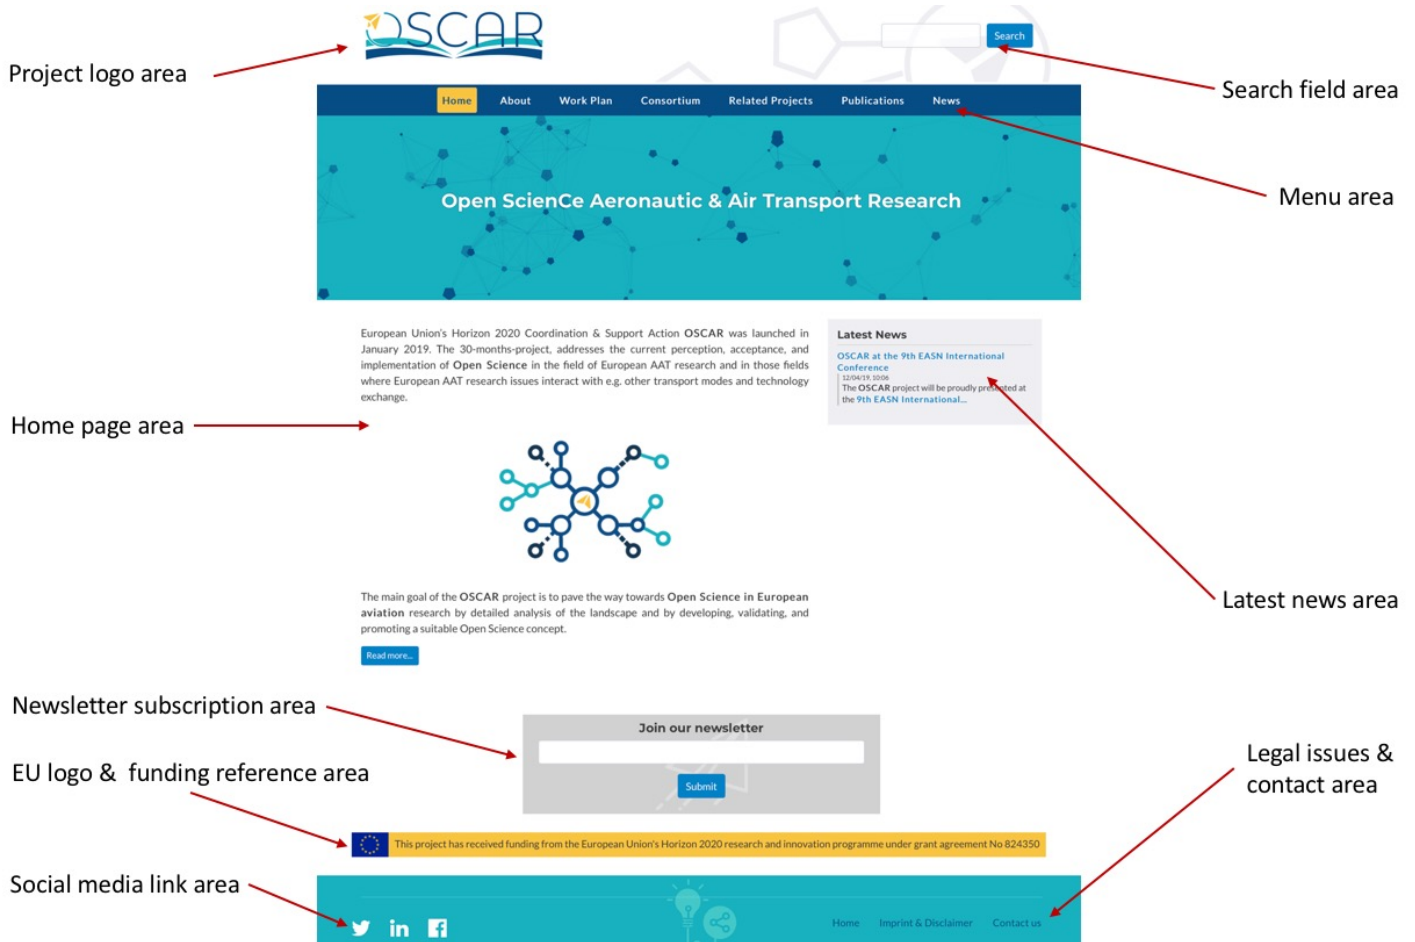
OSCAR

Search

Project logo area

Search field area

Home About Work Plan Consortium Related Projects Publications News

Menu area

Open ScienCe Aeronautic & Air Transport Research

European Union's Horizon 2020 Coordination & Support Action OSCAR was launched in January 2019. The 30-months-project, addresses the current perception, acceptance, and implementation of Open Science in the field of European AAT research and in those fields where European AAT research issues interact with e.g. other transport modes and technology exchange.

Latest News

OSCAR at the 9th EASN International Conference
12/04/19, 10:06
The OSCAR project will be proudly presented at the 9th EASN International...

Home page area

Latest news area

The main goal of the OSCAR project is to pave the way towards Open Science in European aviation research by detailed analysis of the landscape and by developing, validating, and promoting a suitable Open Science concept.

Read more...

Newsletter subscription area

Join our newsletter

Submit

EU logo & funding reference area

Legal issues & contact area

This project has received funding from the European Union's Horizon 2020 research and innovation programme under grant agreement No 824350

Social media link area

in

Home Imprint & Disclaimer Contact us